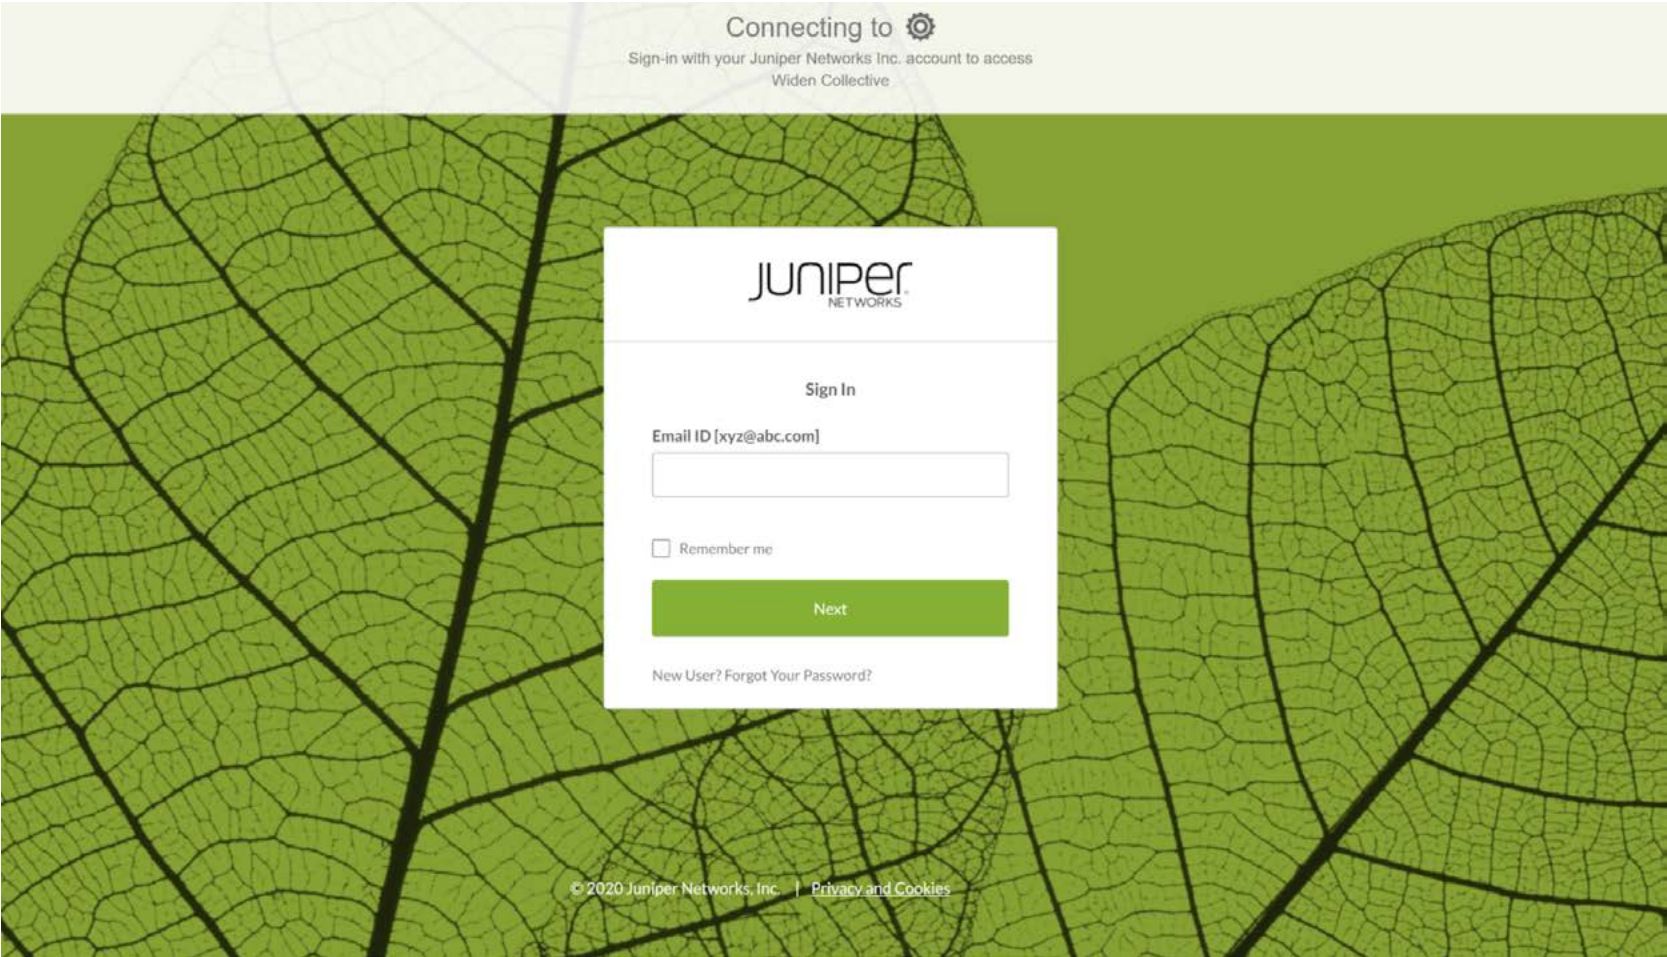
Connecting to

Sign-in with your Juniper Networks Inc. account to access Widen Collective

JUNIPer NETWORKS

Sign In

Email ID [xyz@abc.com]

Remember me

Next

New User? Forgot Your Password?

© 2020 Juniper Networks, Inc. | Privacy and Cookies